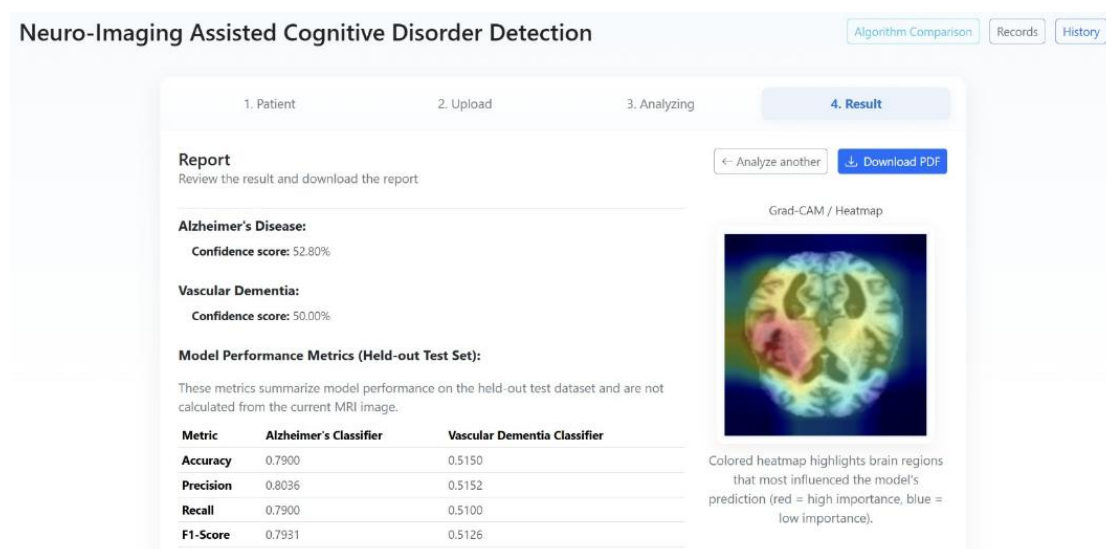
Neuro-Imaging Assisted Cognitive Disorder Detection

Algorithm Comparison Records History

1. Patient 2. Upload 3. Analyzing 4. Result

Report
Review the result and download the report

← Analyze another ↓ Download PDF

Alzheimer's Disease:
Confidence score: 52.80%

Vascular Dementia:
Confidence score: 50.00%

Model Performance Metrics (Held-out Test Set):

These metrics summarize model performance on the held-out test dataset and are not calculated from the current MRI image.

| Metric | Alzheimer's Classifier | Vascular Dementia Classifier |
|---|---|---|
| Accuracy | 0.7900 | 0.5150 |
| Precision | 0.8036 | 0.5152 |
| Recall | 0.7900 | 0.5100 |
| F1-Score | 0.7931 | 0.5126 |

Grad-CAM / Heatmap

Colored heatmap highlights brain regions that most influenced the model's prediction (red = high importance, blue = low importance).